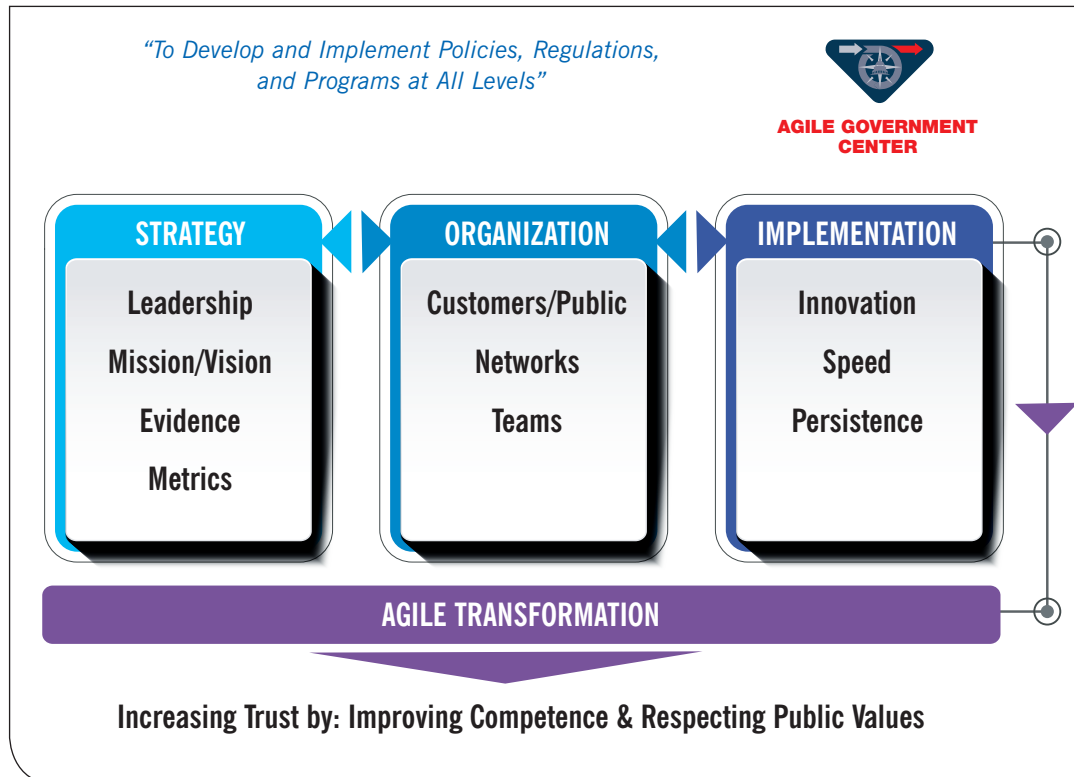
"To Develop and Implement Policies, Regulations, and Programs at All Levels"

AGILE GOVERNMENT CENTER

STRATEGY

Leadership
Mission/Vision
Evidence
Metrics

ORGANIZATION

Customers/Public
Networks
Teams

IMPLEMENTATION

Innovation
Speed
Persistence

AGILE TRANSFORMATION

Increasing Trust by: Improving Competence & Respecting Public Values